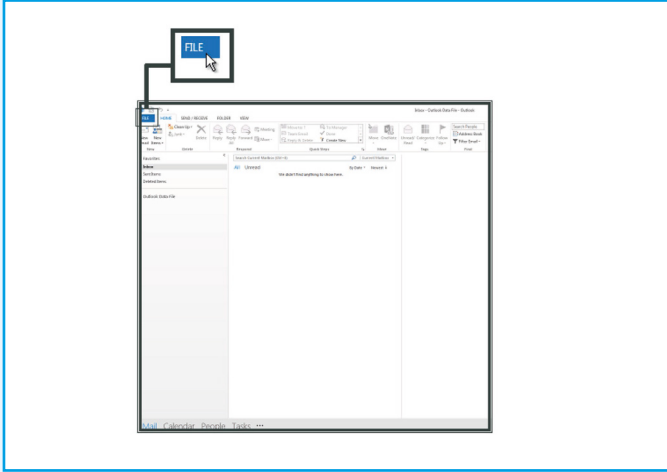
FILE

Inbox - Outlook Data File - Outlook

FILE HOME SEND / RECEIVE FOLDER VIEW

New Email New Items Clean Up Junk Delete Reply Reply All Forward Meeting More Move to: ? To Manager Team Email Reply & Delete Done Create New Move Rules OneNote Unread/Read Categorize Follow Up Search People Address Book Filter Email

New Delete Respond Quick Steps Move Tags Find

Favorites
Inbox
Sent Items
Deleted Items

Outlook Data File

Search Current Mailbox (Ctrl+E) Current Mailbox

All Unread By Date Newest

We didn't find anything to show here.

Mail Calendar People Tasks ···